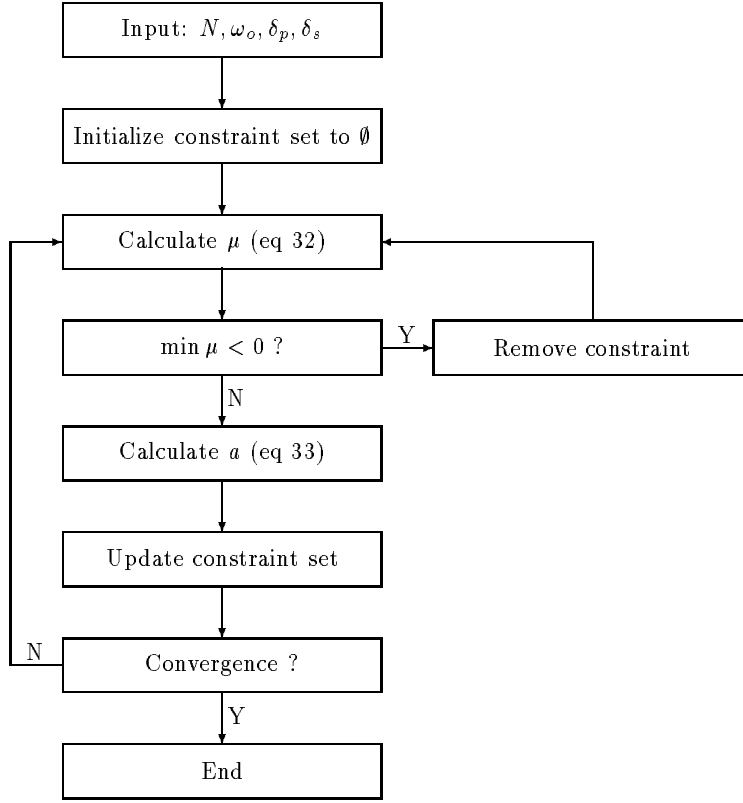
Input: $N, \omega_o, \delta_p, \delta_s$

Initialize constraint set to $\emptyset$

Calculate $\mu$ (eq 32)

$\min \mu < 0$ ?

Y

Remove constraint

N

Calculate $a$ (eq 33)

Update constraint set

N

Convergence ?

Y

End